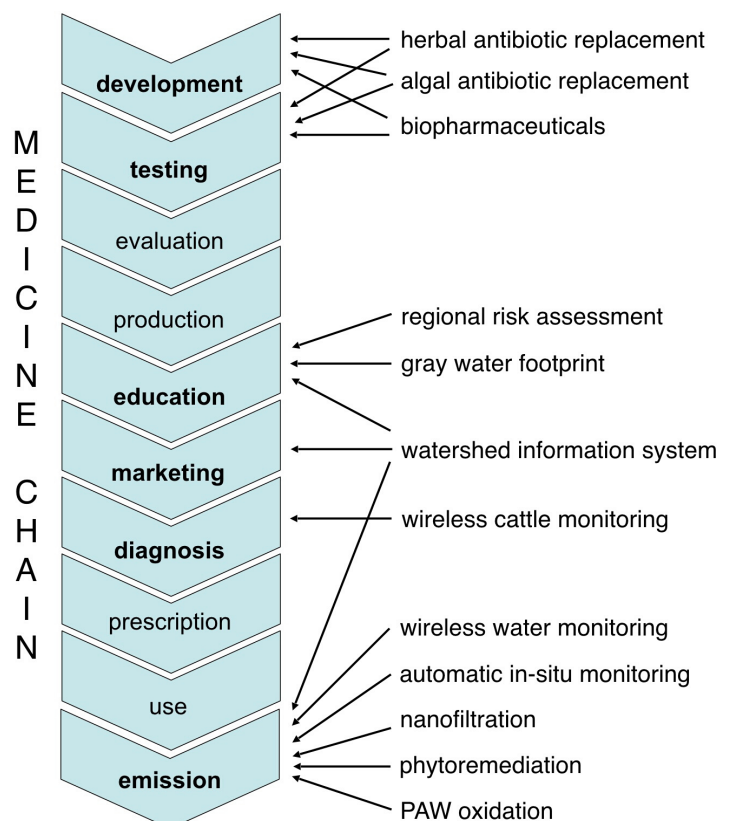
MEDICINE CHAIN

development
testing
evaluation
production
education
marketing
diagnosis
prescription
use
emission

herbal antibiotic replacement
algal antibiotic replacement
biopharmaceuticals

regional risk assessment
gray water footprint
watershed information system
wireless cattle monitoring

wireless water monitoring
automatic in-situ monitoring
nanofiltration
phytoremediation
PAW oxidation